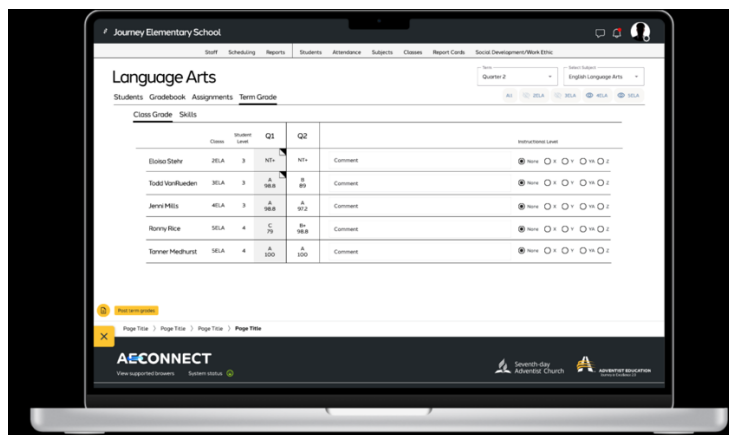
Journey Elementary School

Staff Scheduling Reports Students Attendance Subjects Classes Report Cards Social Development/Work Ethic

Language Arts

Term
Quarter 2

Select Subject
English Language Arts

Students Gradebook Assignments Term Grade

All 2ELA 3ELA 4ELA 5ELA

Class Grade Skills

| | Class | Student Level | Q1 | Q2 | | Instructional Level |
|---|---|---|---|---|---|---|
| Eloisa Stehr | 2ELA | 3 | NT+ | NT+ | Comment | None X Y YA Z |
| Todd VonRueden | 3ELA | 3 | A 98.8 | B 89 | Comment | None X Y YA Z |
| Jenni Mills | 4ELA | 3 | A 98.8 | A 97.2 | Comment | None X Y YA Z |
| Ronny Rice | 5ELA | 4 | C 79 | B+ 98.8 | Comment | None X Y YA Z |
| Tanner Medhurst | 5ELA | 4 | A 100 | A 100 | Comment | None X Y YA Z |

Post term grades

Page Title 〉 Page Title 〉 Page Title 〉 Page Title

AECONNECT
View supported browsers System status

Seventh-day Adventist Church

ADVENTIST EDUCATION